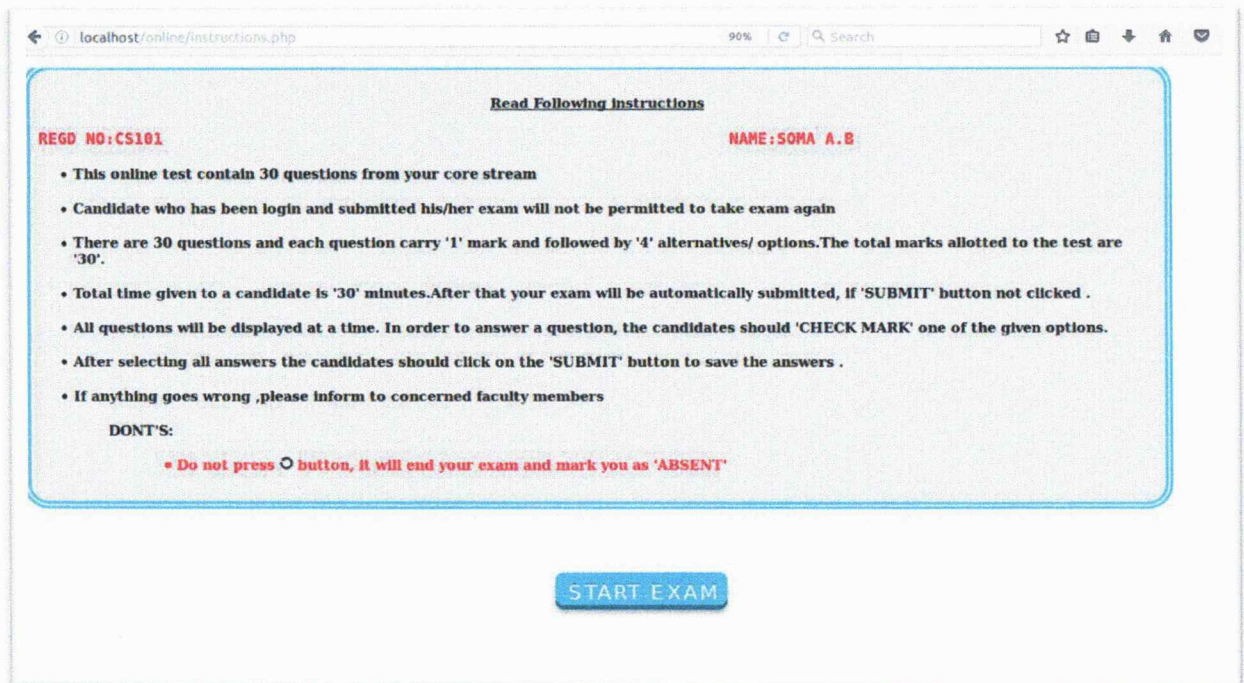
localhost/online/instructions.php

90%

Search

Read Following instructions

REGD NO:CS101

NAME:SOMA A.B

• This online test contain 30 questions from your core stream

• Candidate who has been login and submitted his/her exam will not be permitted to take exam again

• There are 30 questions and each question carry '1' mark and followed by '4' alternatives/ options.The total marks allotted to the test are '30'.

• Total time given to a candidate is '30' minutes.After that your exam will be automatically submitted, if 'SUBMIT' button not clicked .

• All questions will be displayed at a time. In order to answer a question, the candidates should 'CHECK MARK' one of the given options.

• After selecting all answers the candidates should click on the 'SUBMIT' button to save the answers .

• If anything goes wrong ,please inform to concerned faculty members

DONT'S:

• Do not press button, it will end your exam and mark you as 'ABSENT'

START EXAM